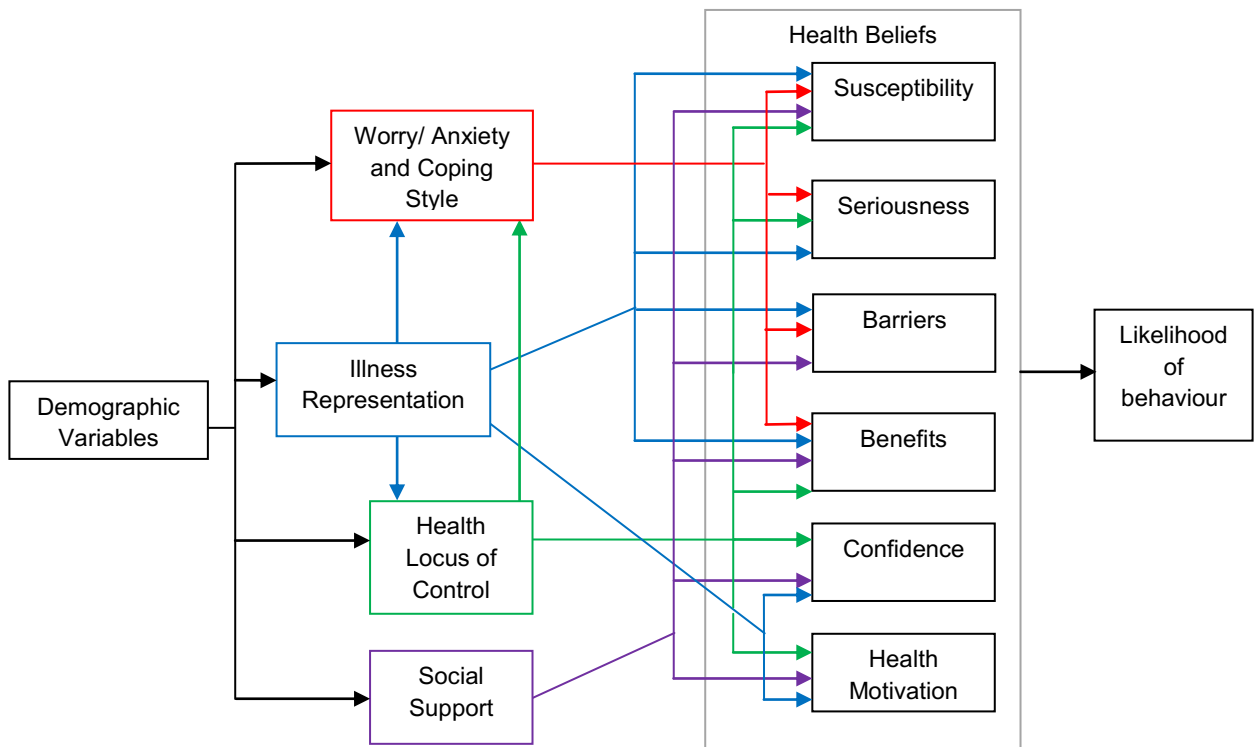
Health Beliefs

Worry/ Anxiety and Coping Style

Susceptibility

Seriousness

Barriers

Illness Representation

Likelihood of behaviour

Demographic Variables

Benefits

Health Locus of Control

Confidence

Social Support

Health Motivation